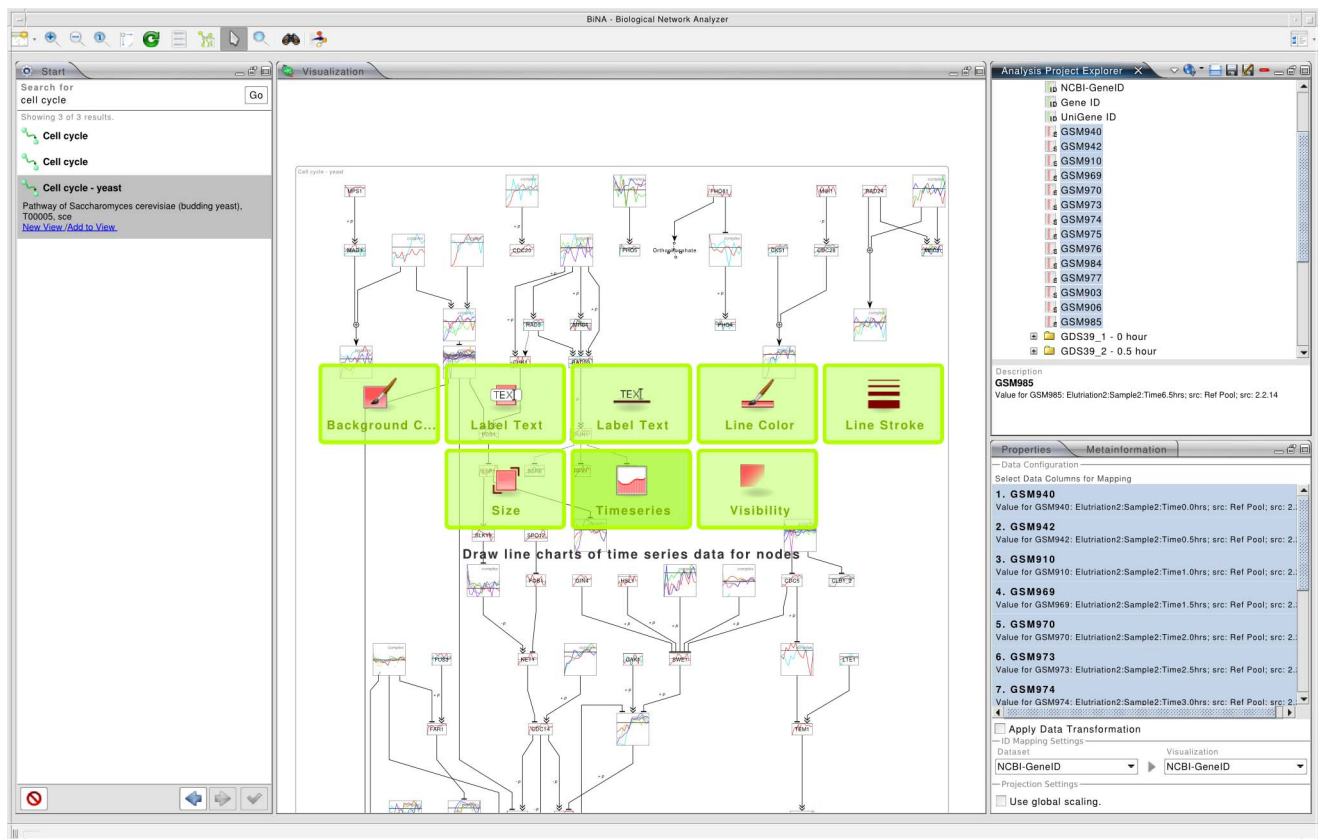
BiNA - Biological Network Analyzer

Start

Search for
cell cycle
Go
Showing 3 of 3 results.
Cell cycle
Cell cycle
Cell cycle - yeast
Pathway of Saccharomyces cerevisiae (budding yeast), T00005, sce
New View /Add to View

Visualization

Cell cycle - yeast

Background C...
Label Text
Label Text
Line Color
Line Stroke
Size
Timeseries
Visibility
Draw line charts of time series data for nodes

Analysis Project Explorer

NCBI-GeneID
Gene ID
UniGene ID
GSM940
GSM942
GSM910
GSM969
GSM970
GSM973
GSM974
GSM975
GSM976
GSM984
GSM977
GSM903
GSM906
GSM985
GDS39_1 - 0 hour
GDS39_2 - 0.5 hour

Description
GSM985
Value for GSM985: Elutriation2:Sample2:Time6.5hrs; src: Ref Pool; src: 2.2.14

Properties
Metainformation
Data Configuration
Select Data Columns for Mapping
1. GSM940
Value for GSM940: Elutriation2:Sample2:Time0.0hrs; src: Ref Pool; src: 2.
2. GSM942
Value for GSM942: Elutriation2:Sample2:Time0.5hrs; src: Ref Pool; src: 2.
3. GSM910
Value for GSM910: Elutriation2:Sample2:Time1.0hrs; src: Ref Pool; src: 2.
4. GSM969
Value for GSM969: Elutriation2:Sample2:Time1.5hrs; src: Ref Pool; src: 2.
5. GSM970
Value for GSM970: Elutriation2:Sample2:Time2.0hrs; src: Ref Pool; src: 2.
6. GSM973
Value for GSM973: Elutriation2:Sample2:Time2.5hrs; src: Ref Pool; src: 2.
7. GSM974
Value for GSM974: Elutriation2:Sample2:Time3.0hrs; src: Ref Pool; src: 2.
Apply Data Transformation
ID Mapping Settings
Dataset
Visualization
NCBI-GeneID
NCBI-GeneID
Projection Settings
Use global scaling.